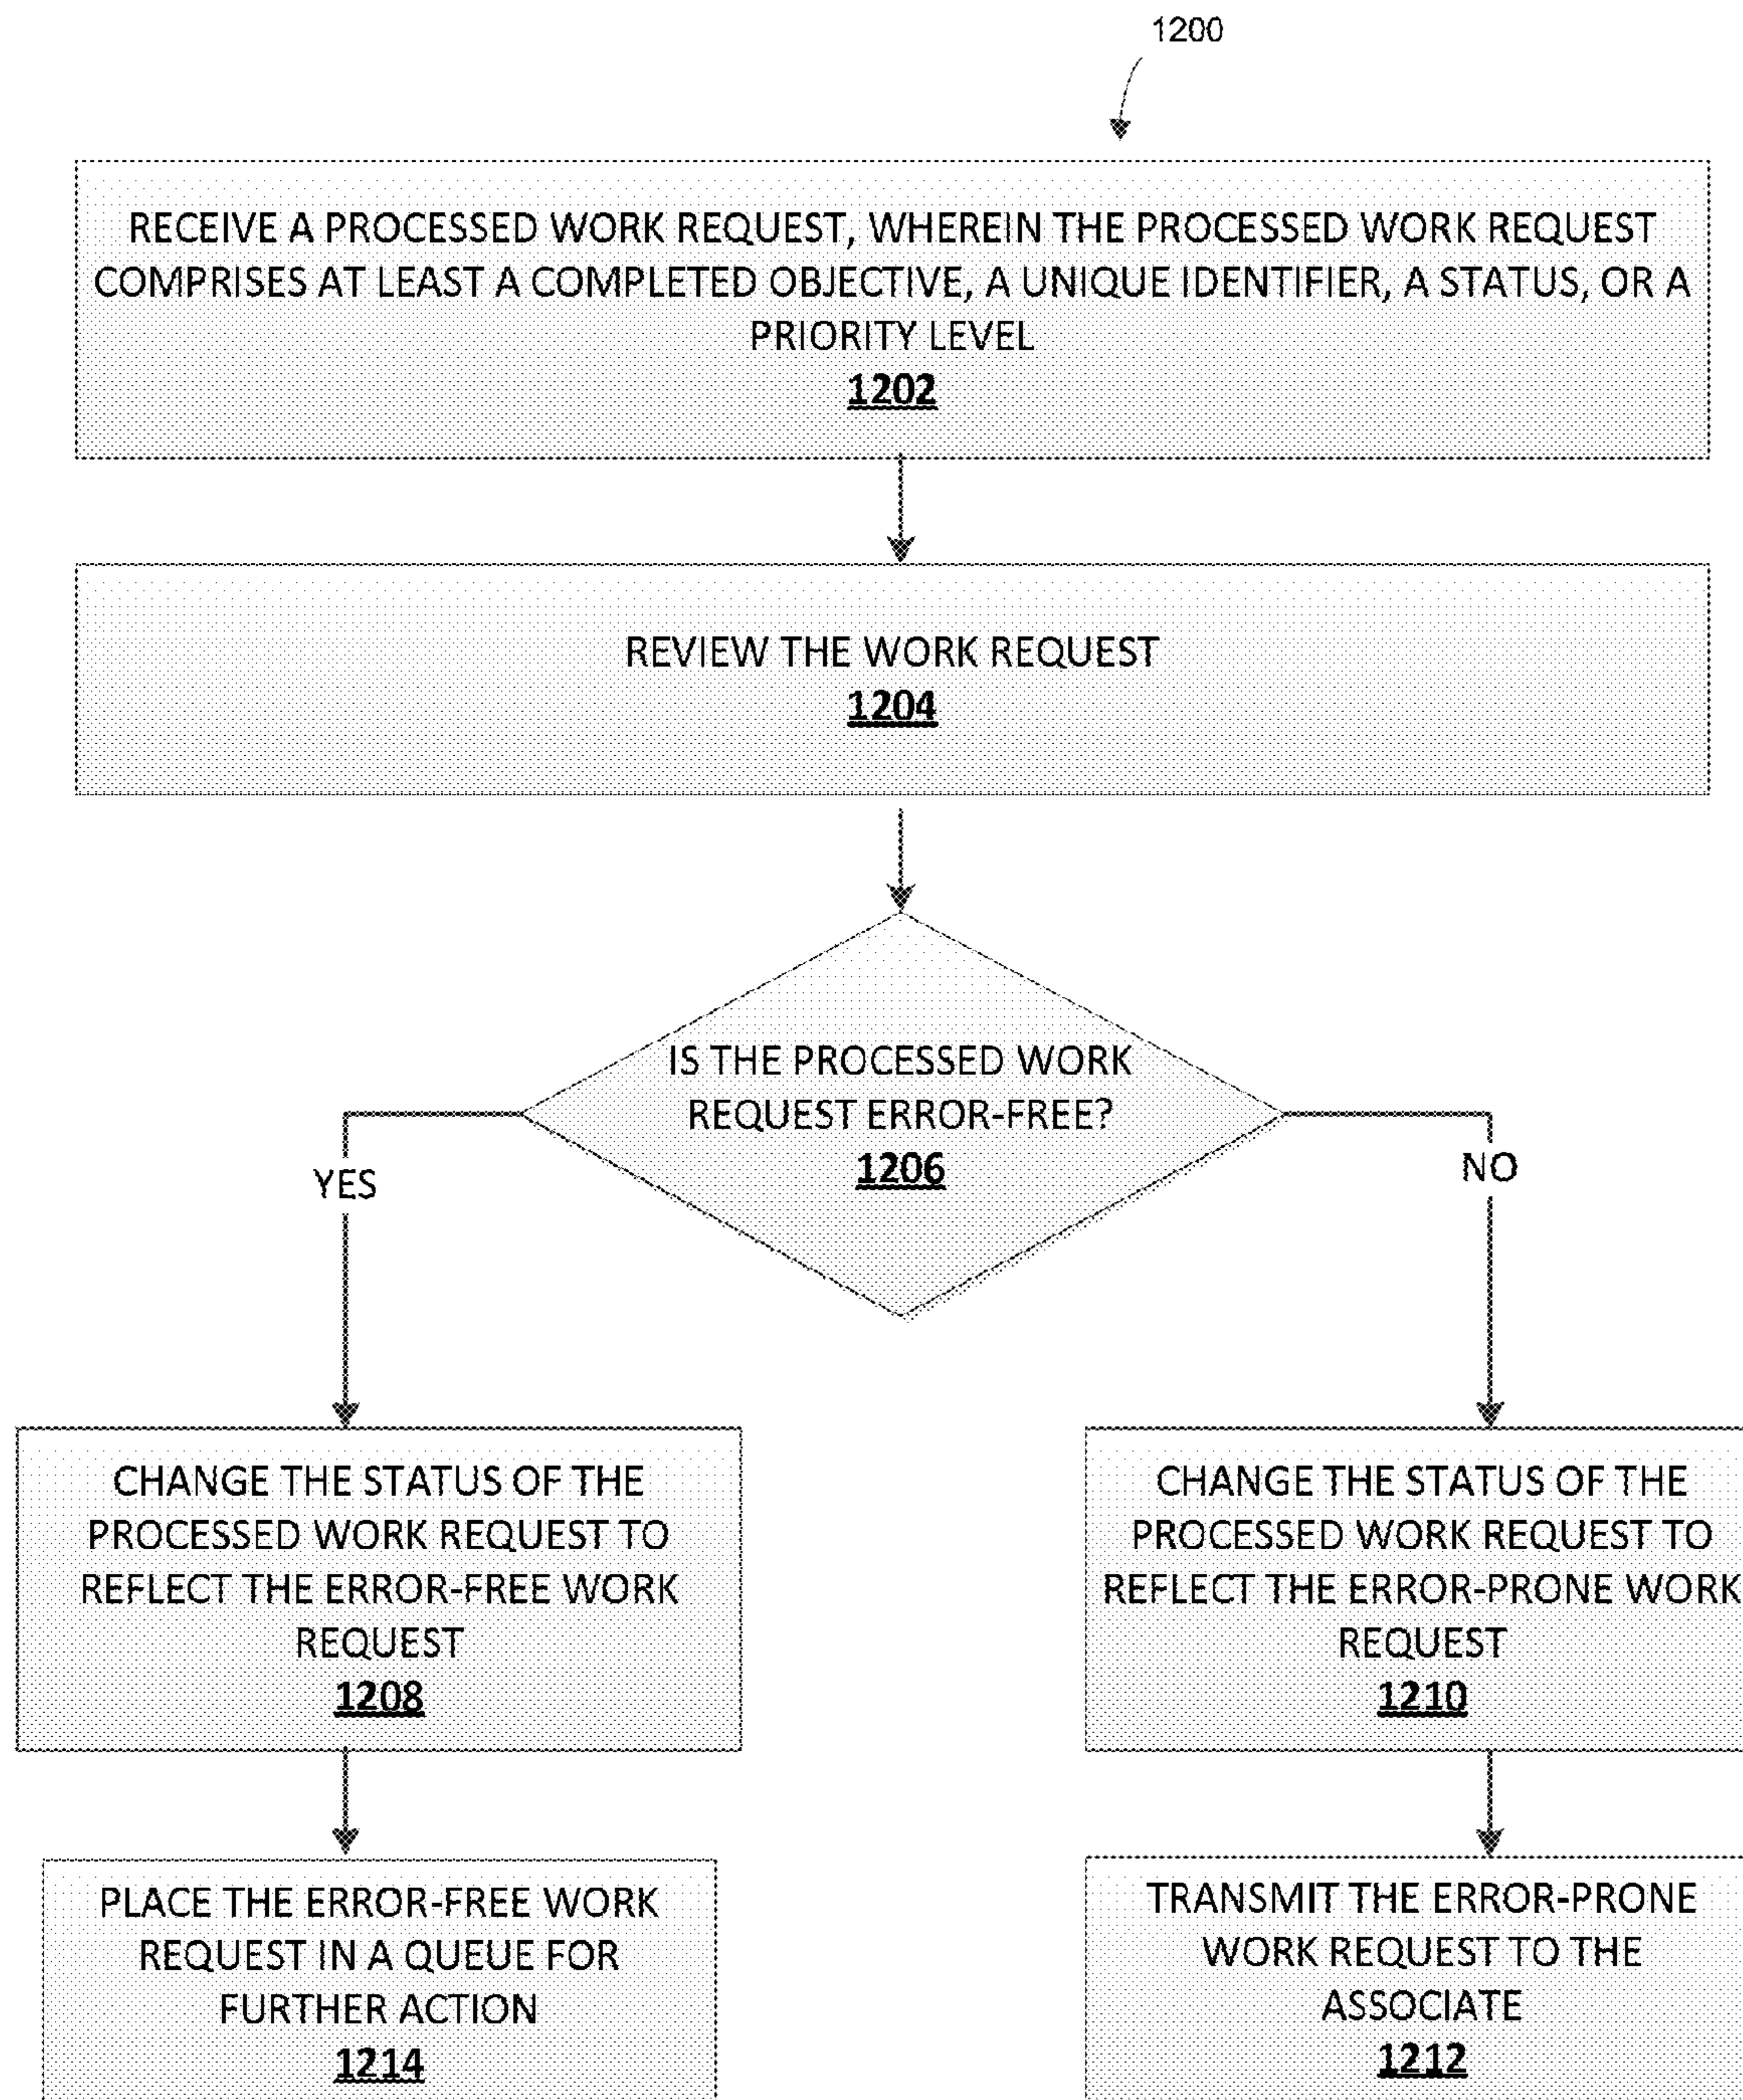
1200

RECEIVE A PROCESSED WORK REQUEST, WHEREIN THE PROCESSED WORK REQUEST COMPRISES AT LEAST A COMPLETED OBJECTIVE, A UNIQUE IDENTIFIER, A STATUS, OR A PRIORITY LEVEL
1202

REVIEW THE WORK REQUEST
1204

IS THE PROCESSED WORK REQUEST ERROR-FREE?
1206

YES

NO

CHANGE THE STATUS OF THE PROCESSED WORK REQUEST TO REFLECT THE ERROR-FREE WORK REQUEST
1208

CHANGE THE STATUS OF THE PROCESSED WORK REQUEST TO REFLECT THE ERROR-PRONE WORK REQUEST
1210

PLACE THE ERROR-FREE WORK REQUEST IN A QUEUE FOR FURTHER ACTION
1214

TRANSMIT THE ERROR-PRONE WORK REQUEST TO THE ASSOCIATE
1212